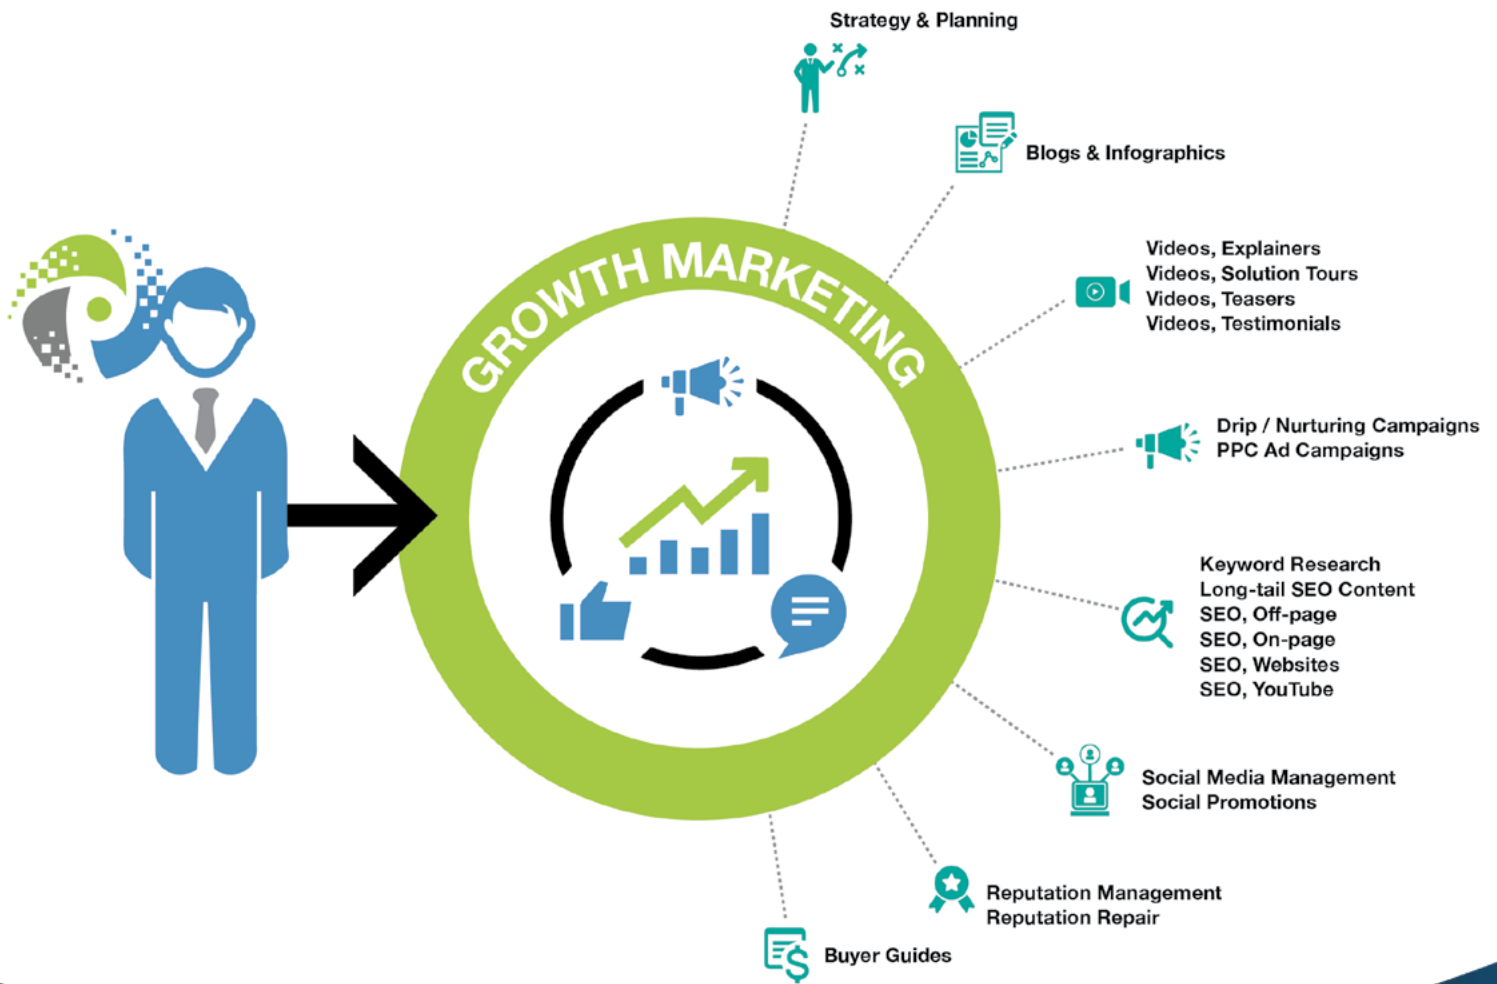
GROWTH MARKETING

Strategy & Planning

Blogs & Infographics

Videos, Explainers
Videos, Solution Tours
Videos, Teasers
Videos, Testimonials

Drip / Nurturing Campaigns
PPC Ad Campaigns

Keyword Research
Long-tail SEO Content
SEO, Off-page
SEO, On-page
SEO, Websites
SEO, YouTube

Social Media Management
Social Promotions

Reputation Management
Reputation Repair

Buyer Guides